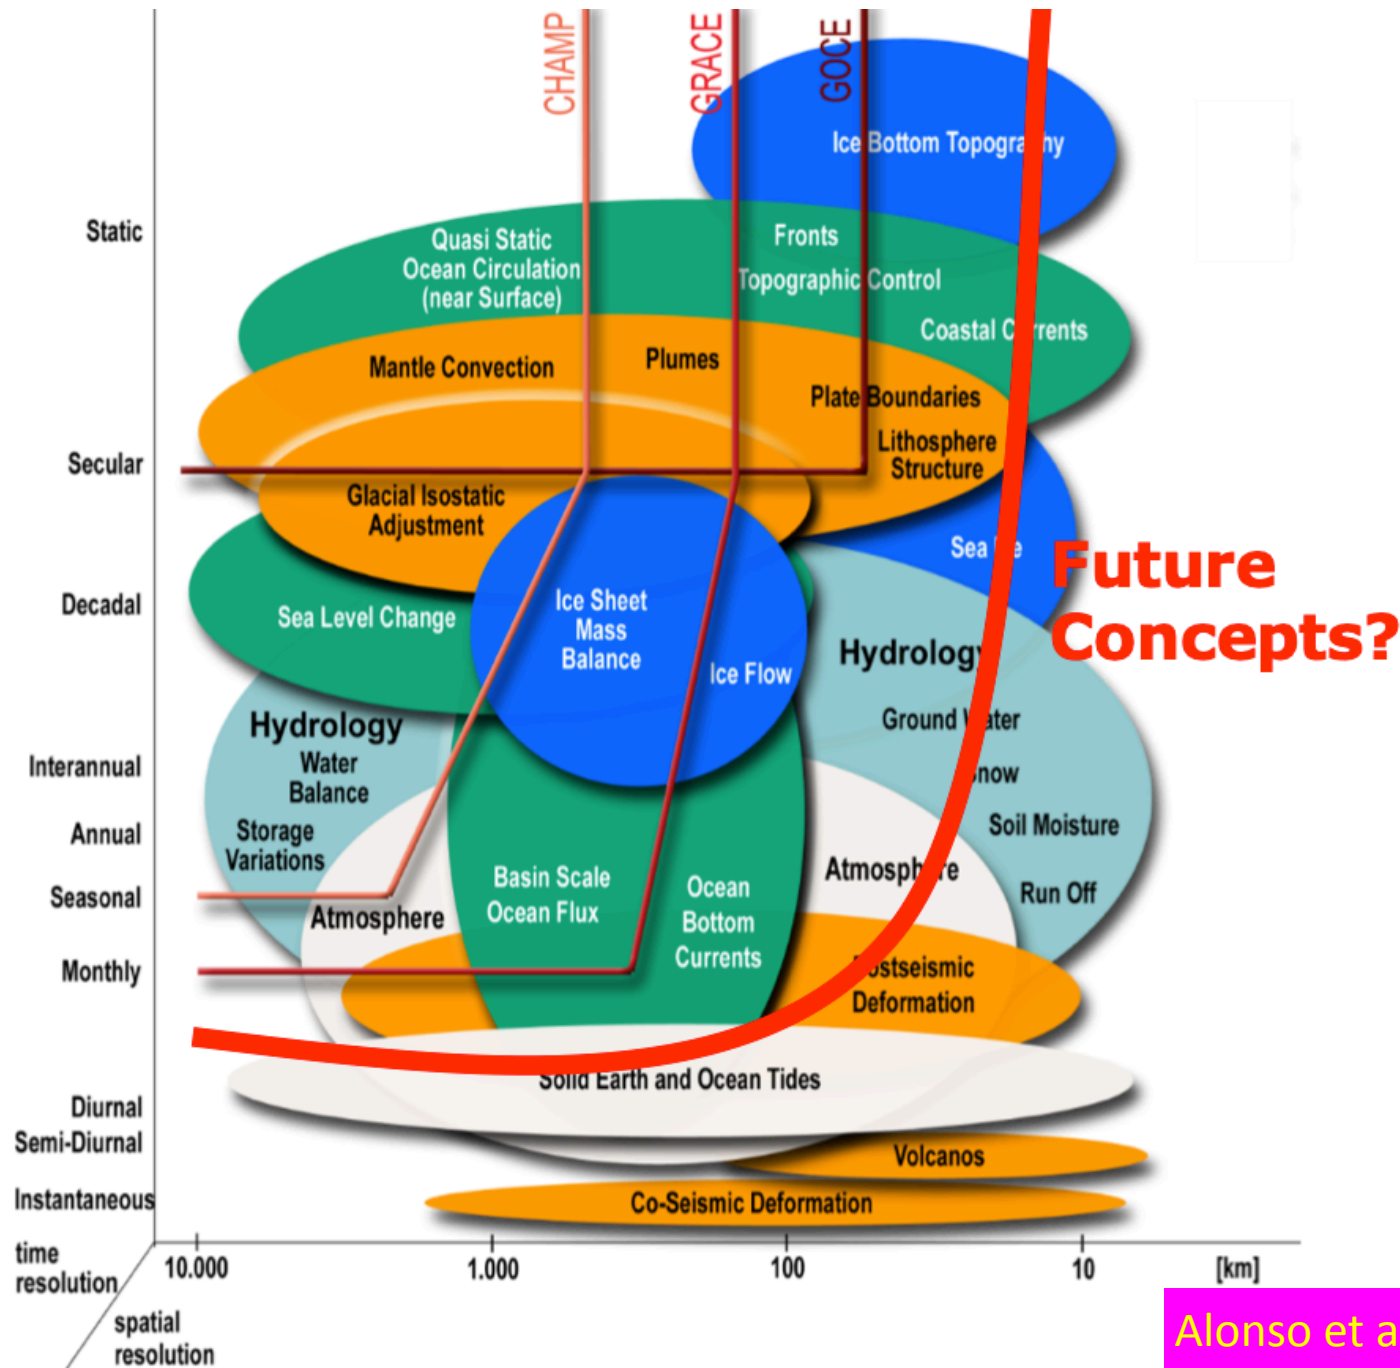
CHAMP
GRACE
GOCE
Ice Bottom Topogra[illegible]hy
Static
Quasi Static Ocean Circulation (near Surface)
Fronts
Topographic Control
Coastal C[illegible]rrents
Mantle Convection
Plumes
Plate Boundaries
Lithosphere Structure
Secular
Glacial Isostatic Adjustment
Sea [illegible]e
Future Concepts?
Decadal
Sea Level Change
Ice Sheet Mass Balance
Ice Flow
Hydrolog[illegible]
Hydrology
Water Balance
Ground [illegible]ater
Interannual
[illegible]now
Annual
Storage Variations
Soil Moisture
Seasonal
Basin Scale Ocean Flux
Ocean Bottom Currents
Atmosph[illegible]re
Run Off
Atmosphere
Monthly
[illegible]stseismic Deformation
Solid Earth and Ocean Tides
Diurnal
Semi-Diurnal
Volcanos
Instantaneous
Co-Seismic Deformation
time resolution
10.000
1.000
100
10
[km]
spatial resolution
Alonso et a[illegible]